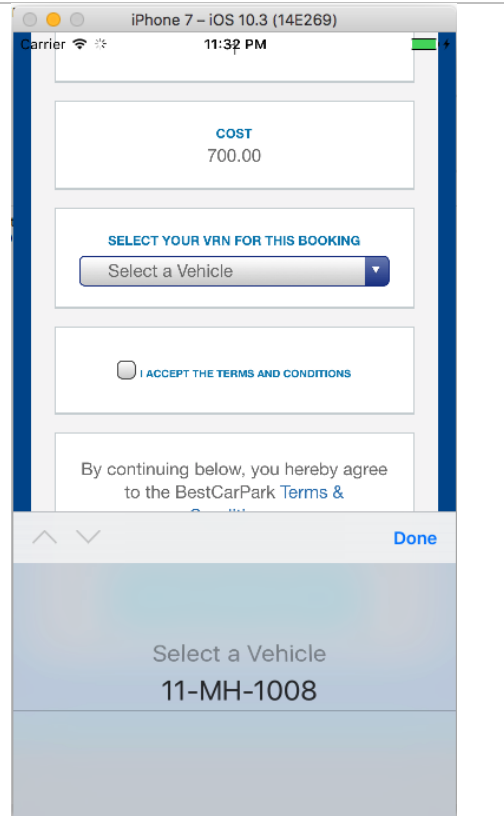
iPhone 7 – iOS 10.3 (14E269)

Carrier 11:32 PM

COST
700.00

SELECT YOUR VRN FOR THIS BOOKING
Select a Vehicle

I ACCEPT THE TERMS AND CONDITIONS

By continuing below, you hereby agree to the BestCarPark Terms & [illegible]

Done

Select a Vehicle
11-MH-1008